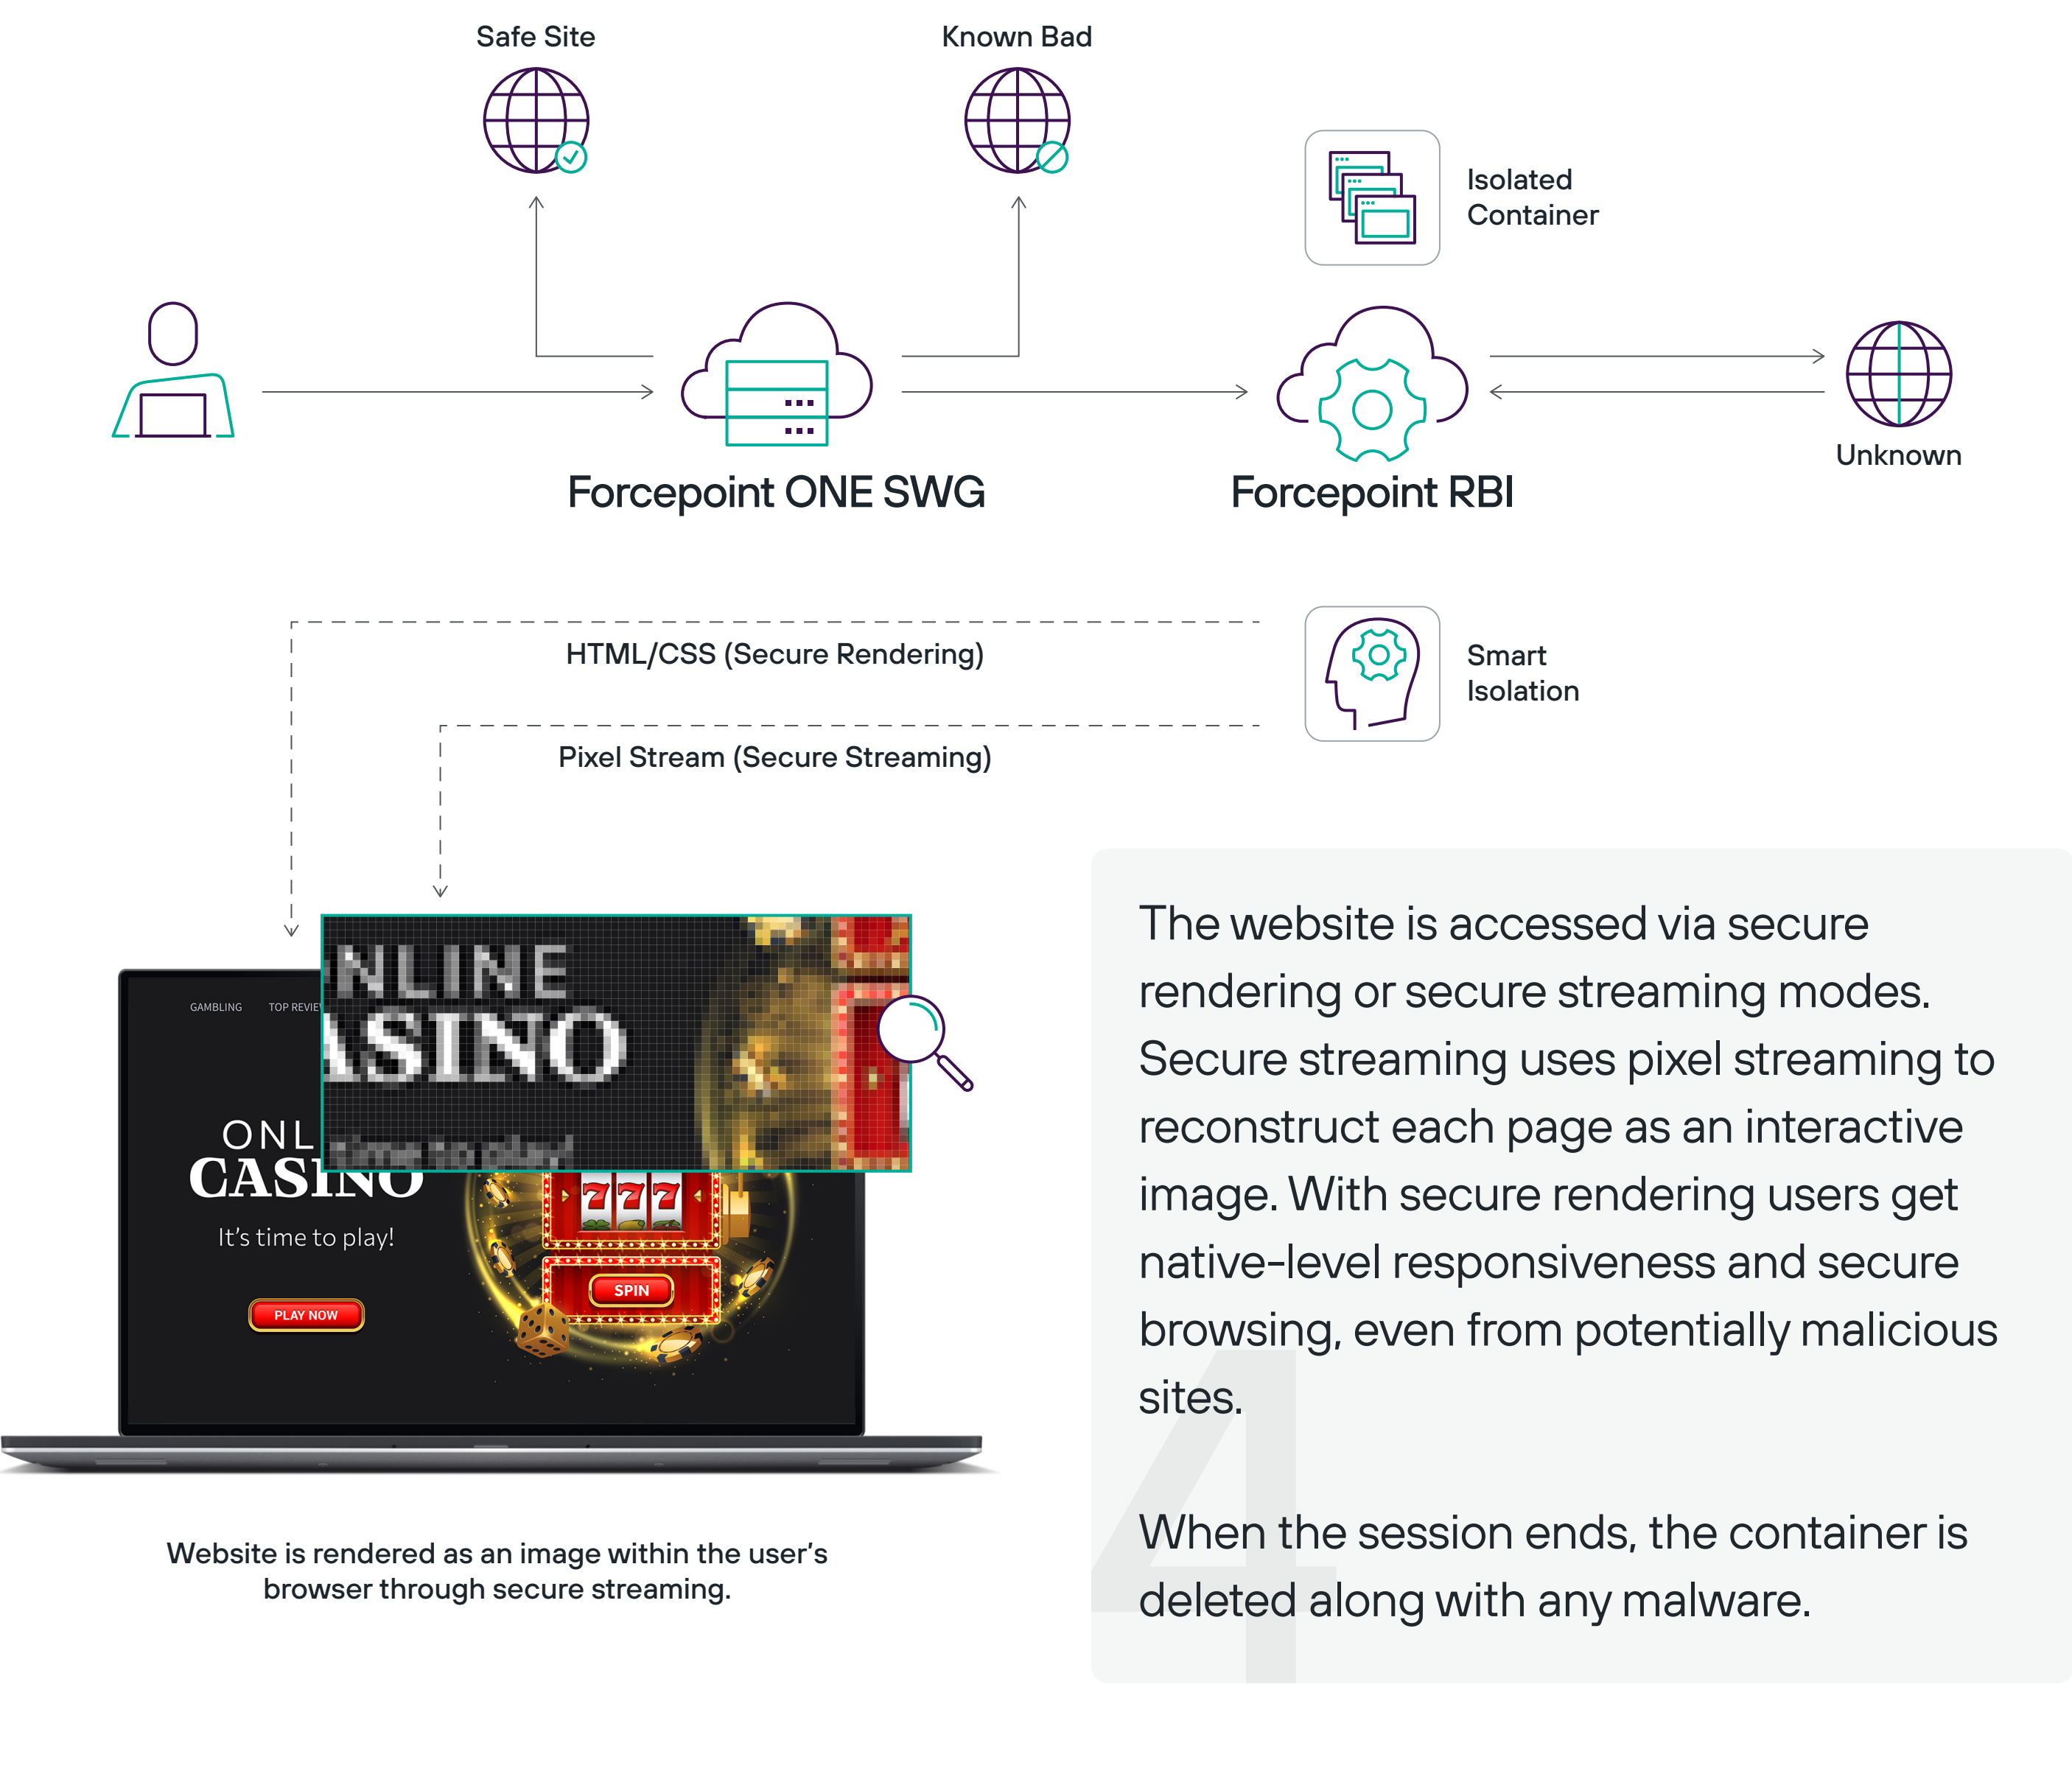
Safe Site

Known Bad

Isolated Container

Forcepoint ONE SWG

Forcepoint RBI

Unknown

HTML/CSS (Secure Rendering)

Smart Isolation

Pixel Stream (Secure Streaming)

GAMBLING TOP REVIE

NLINE
ASINO
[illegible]

ONL
CASINO
It's time to play!

PLAY NOW

777

SPIN

Website is rendered as an image within the user's browser through secure streaming.

4

The website is accessed via secure rendering or secure streaming modes. Secure streaming uses pixel streaming to reconstruct each page as an interactive image. With secure rendering users get native-level responsiveness and secure browsing, even from potentially malicious sites.

When the session ends, the container is deleted along with any malware.